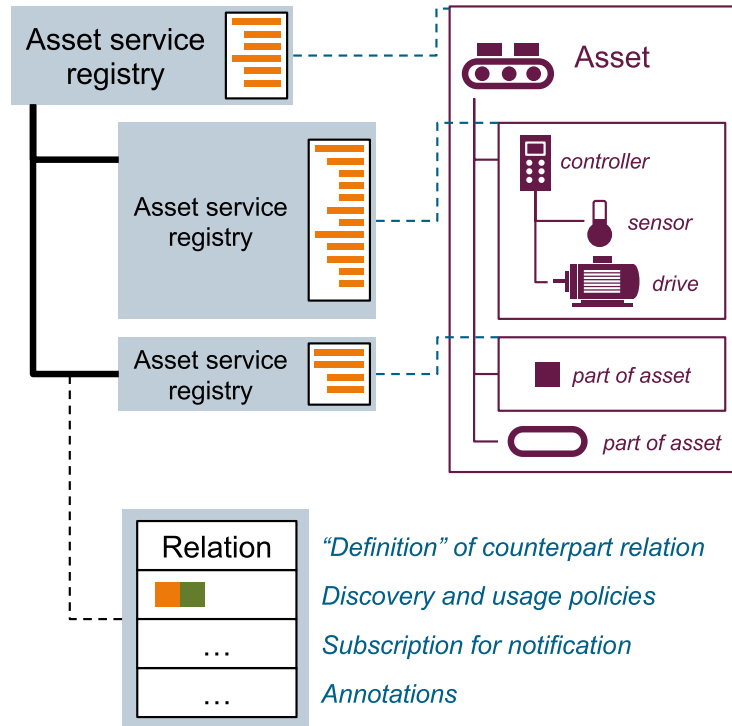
Asset service registry

Asset service registry

Asset service registry

Asset

controller

sensor

drive

part of asset

part of asset

| Relation |
|---|
| |
| … |
| … |

“Definition” of counterpart relation

Discovery and usage policies

Subscription for notification

Annotations